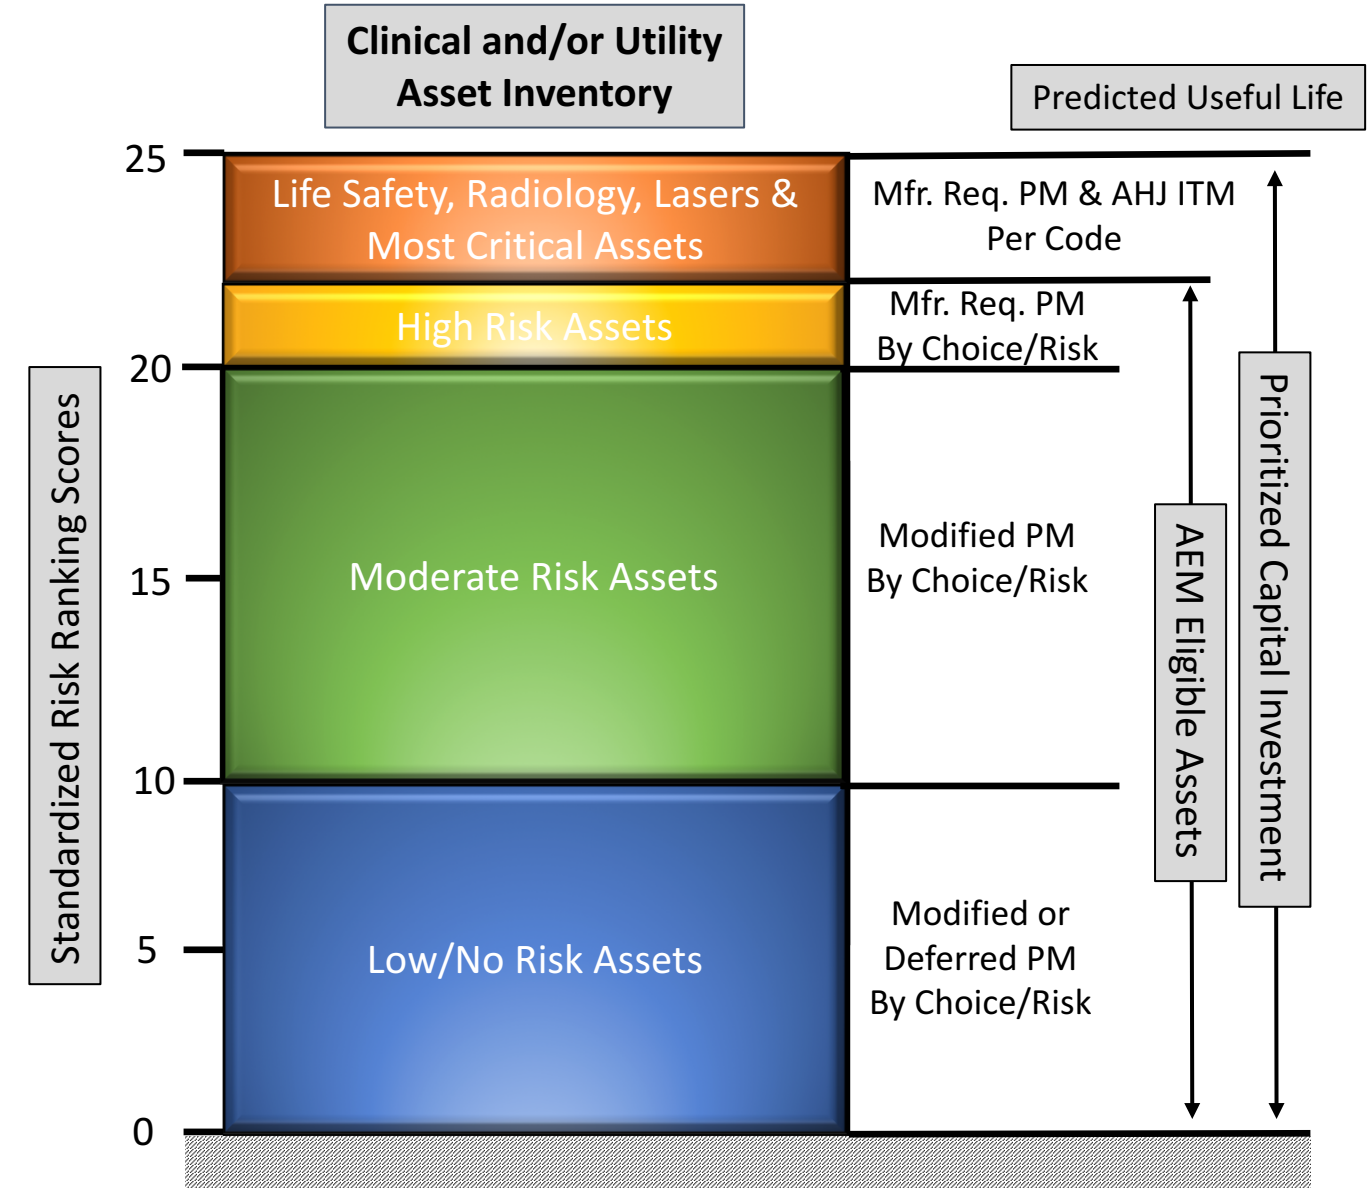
Clinical and/or Utility Asset Inventory

Predicted Useful Life

Standardized Risk Ranking Scores

25

20

15

10

5

0

Life Safety, Radiology, Lasers & Most Critical Assets

Mfr. Req. PM & AHJ ITM Per Code

High Risk Assets

Mfr. Req. PM By Choice/Risk

Moderate Risk Assets

Modified PM By Choice/Risk

Low/No Risk Assets

Modified or Deferred PM By Choice/Risk

AEM Eligible Assets

Prioritized Capital Investment